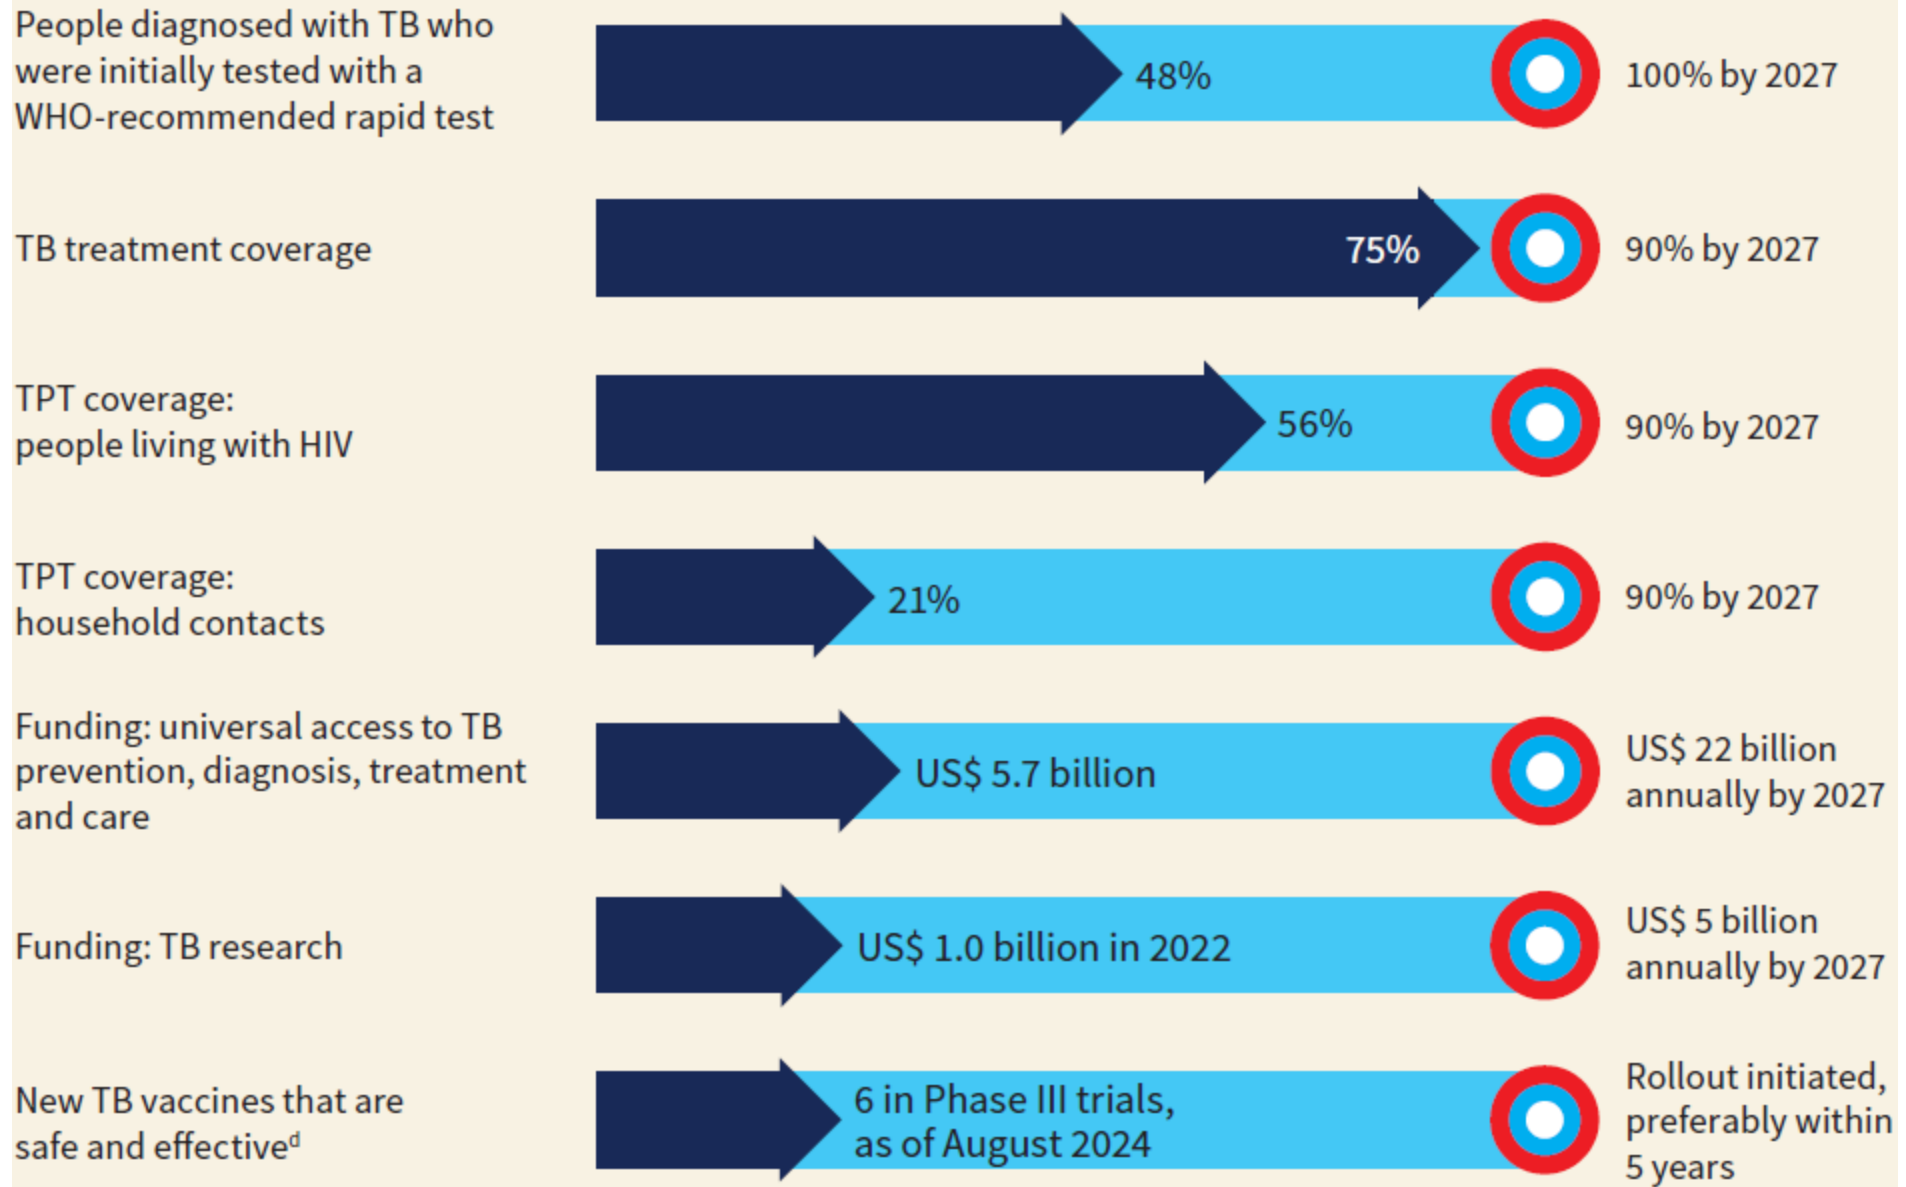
People diagnosed with TB who were initially tested with a WHO-recommended rapid test

48%

100% by 2027

TB treatment coverage

75%

90% by 2027

TPT coverage: people living with HIV

56%

90% by 2027

TPT coverage: household contacts

21%

90% by 2027

Funding: universal access to TB prevention, diagnosis, treatment and care

US$ 5.7 billion

US$ 22 billion annually by 2027

Funding: TB research

US$ 1.0 billion in 2022

US$ 5 billion annually by 2027

New TB vaccines that are safe and effective$^{d}$

6 in Phase III trials, as of August 2024

Rollout initiated, preferably within 5 years